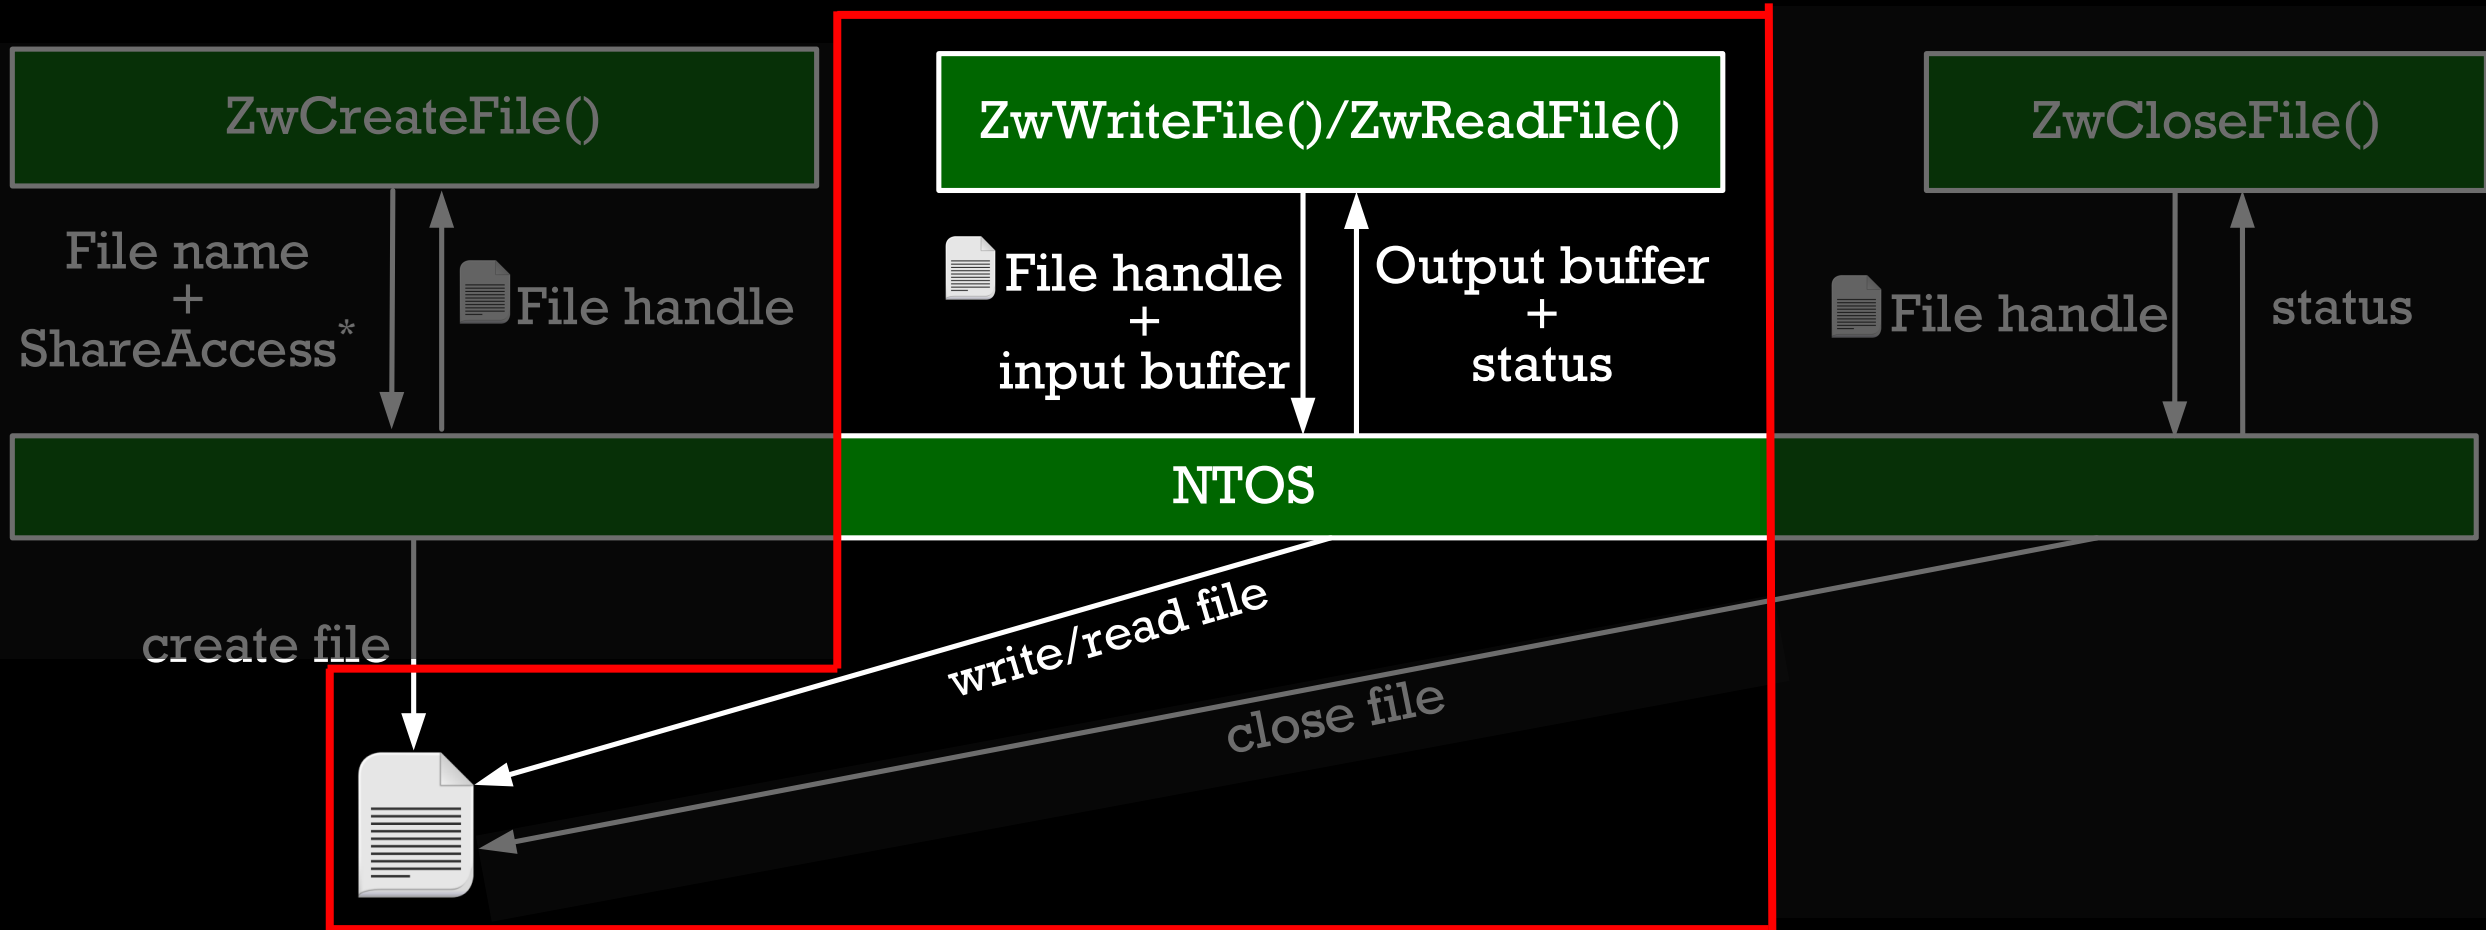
ZwCreateFile()

File name
+
ShareAccess*

File handle

ZwWriteFile()/ZwReadFile()

File handle
+
input buffer

Output buffer
+
status

ZwCloseFile()

File handle

status

NTOS

create file

write/read file

close file